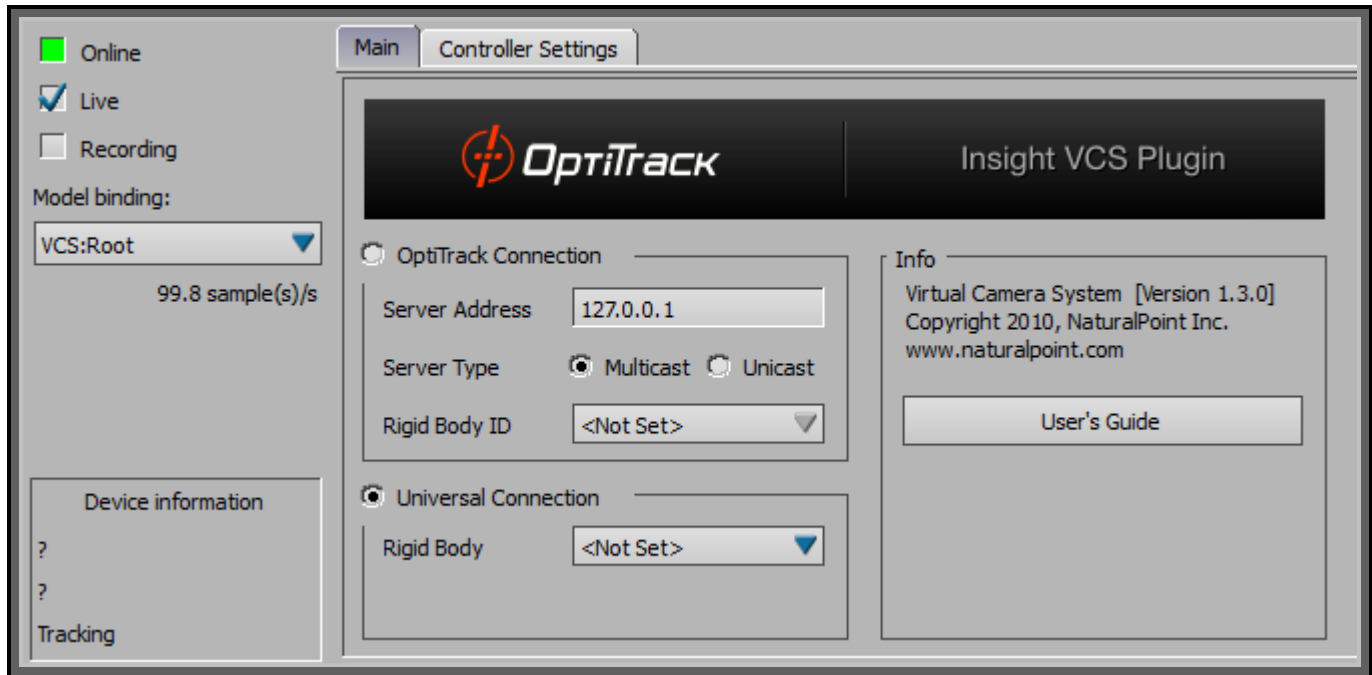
Online

Live

Recording

Model binding:

VCS:Root

99.8 sample(s)/s

Device information

?

?

Tracking

Main

Controller Settings

OptiTrack

Insight VCS Plugin

OptiTrack Connection

Server Address 127.0.0.1

Server Type Multicast Unicast

Rigid Body ID <Not Set>

Universal Connection

Rigid Body <Not Set>

Info

Virtual Camera System [Version 1.3.0]
Copyright 2010, NaturalPoint Inc.
www.naturalpoint.com

User's Guide